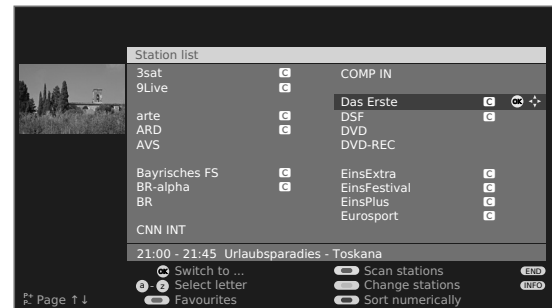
Station list

3sat C
9Live C

arte C
ARD C
AVS

Bayrisches FS C
BR-alpha C
BR

CNN INT

COMP IN

Das Erste C OK
DSF C
DVD
DVD-REC

EinsExtra C
EinsFestival C
EinsPlus C
Eurosport C

21:00 - 21:45 Urlaubsparadies - Toskana

OK Switch to ...
a - z Select letter
Favourites
Scan stations
Change stations
Sort numerically
END
INFO
P+ P- Page ↑↓